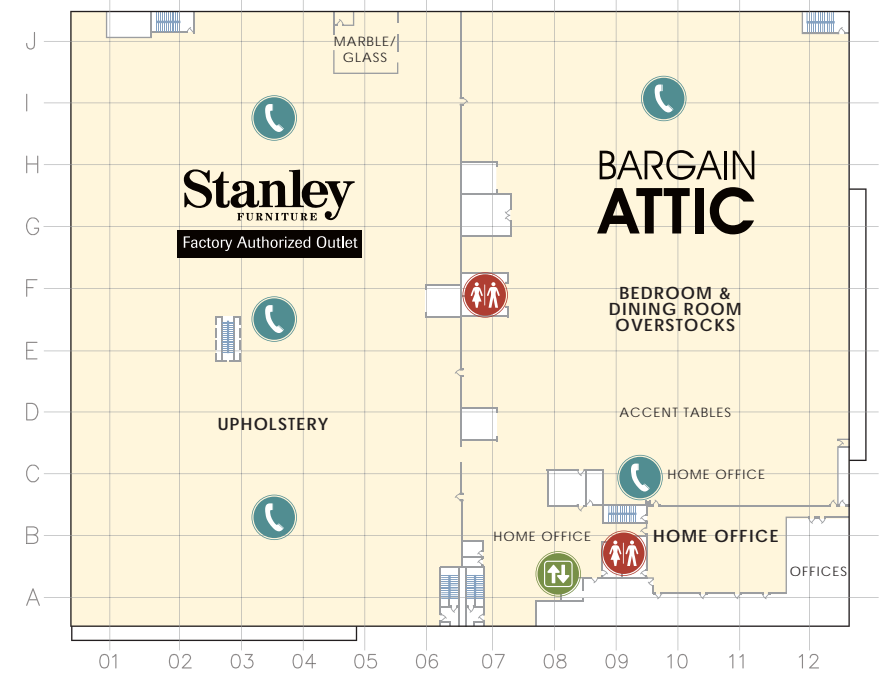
J
I
H
G
F
E
D
C
B
A

MARBLE/ GLASS

Stanley
FURNITURE
Factory Authorized Outlet

UPHOLSTERY

BARGAIN
ATTIC

BEDROOM & DINING ROOM OVERSTOCKS

ACCENT TABLES

HOME OFFICE

HOME OFFICE

HOME OFFICE

OFFICES

01 02 03 04 05 06 07 08 09 10 11 12